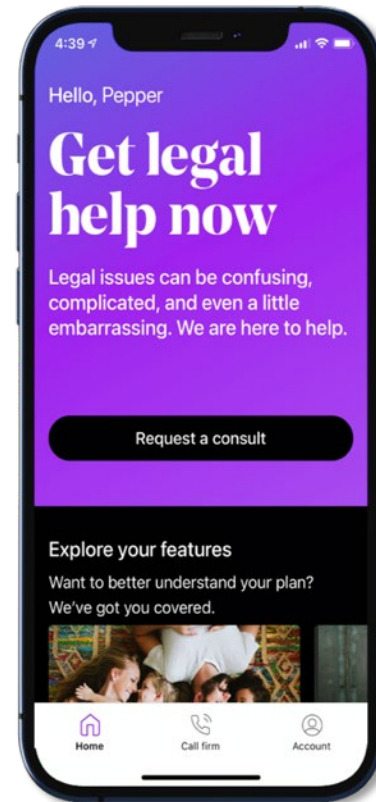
4:39

Hello, Pepper

Get legal help now

Legal issues can be confusing, complicated, and even a little embarrassing. We are here to help.

Request a consult

Explore your features

Want to better understand your plan? We've got you covered.

Home

Call firm

Account